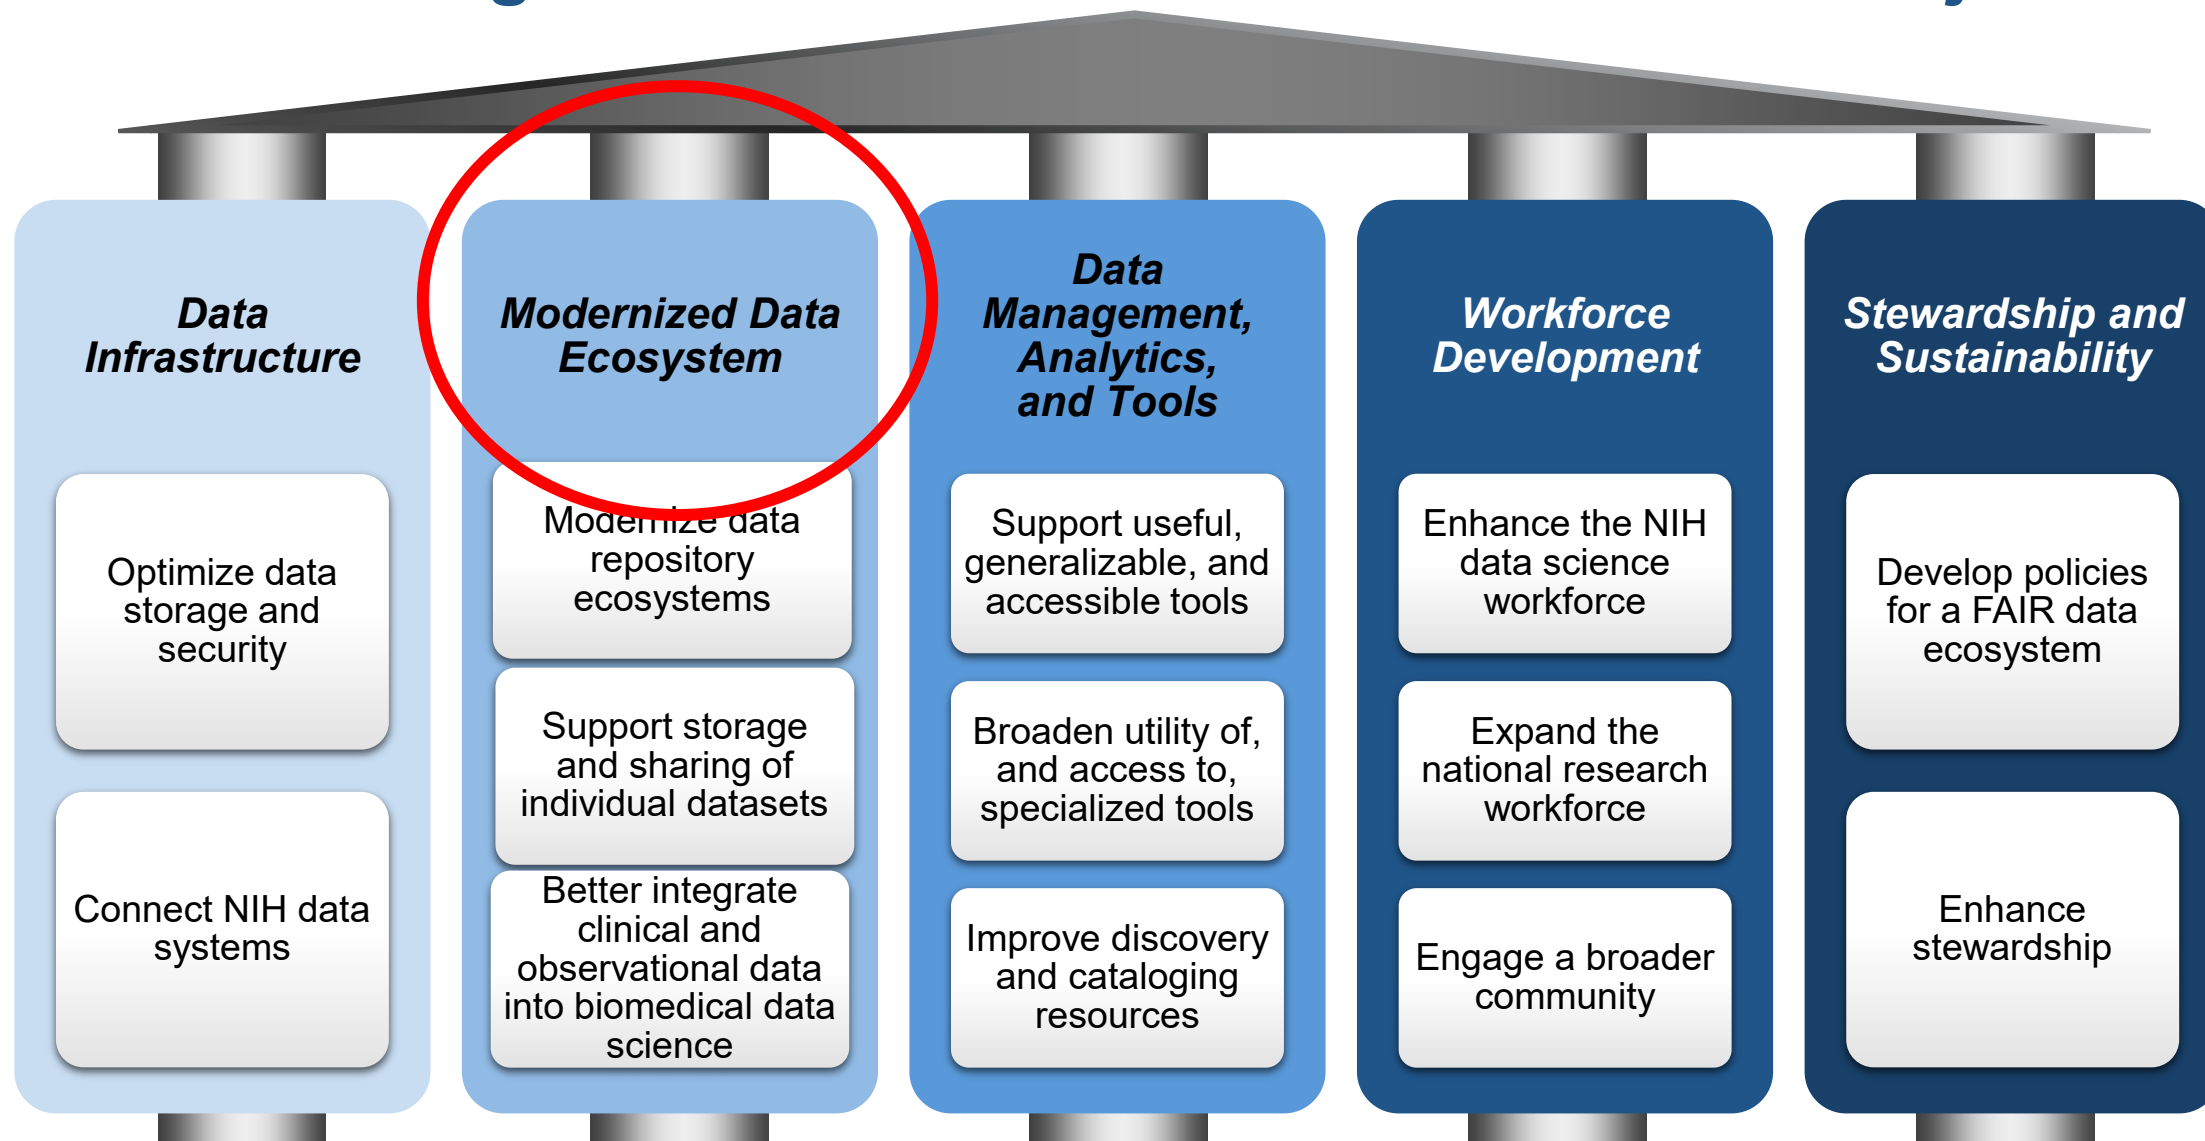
Data Infrastructure

Optimize data storage and security

Connect NIH data systems

Modernized Data Ecosystem

Modernize data repository ecosystems

Support storage and sharing of individual datasets

Better integrate clinical and observational data into biomedical data science

Data Management, Analytics, and Tools

Support useful, generalizable, and accessible tools

Broaden utility of, and access to, specialized tools

Improve discovery and cataloging resources

Workforce Development

Enhance the NIH data science workforce

Expand the national research workforce

Engage a broader community

Stewardship and Sustainability

Develop policies for a FAIR data ecosystem

Enhance stewardship